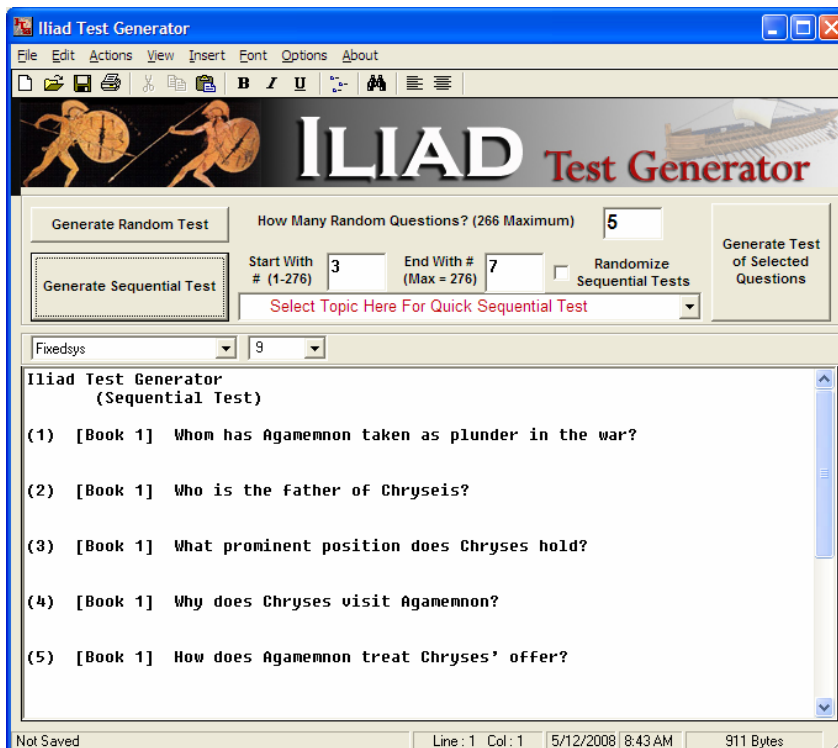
Iliad Test Generator

File Edit Actions View Insert Font Options About

B I U

ILIAD Test Generator

Generate Random Test

How Many Random Questions? (266 Maximum) 5

Generate Sequential Test

Start With # (1-276) 3

End With # (Max = 276) 7

Randomize Sequential Tests

Select Topic Here For Quick Sequential Test

Generate Test of Selected Questions

Fixedsys

9

Iliad Test Generator
(Sequential Test)

(1) [Book 1] Whom has Agamemnon taken as plunder in the war?

(2) [Book 1] Who is the father of Chryseis?

(3) [Book 1] What prominent position does Chryses hold?

(4) [Book 1] Why does Chryses visit Agamemnon?

(5) [Book 1] How does Agamemnon treat Chryses' offer?

Not Saved | Line : 1 Col : 1 | 5/12/2008 | 8:43 AM | 911 Bytes